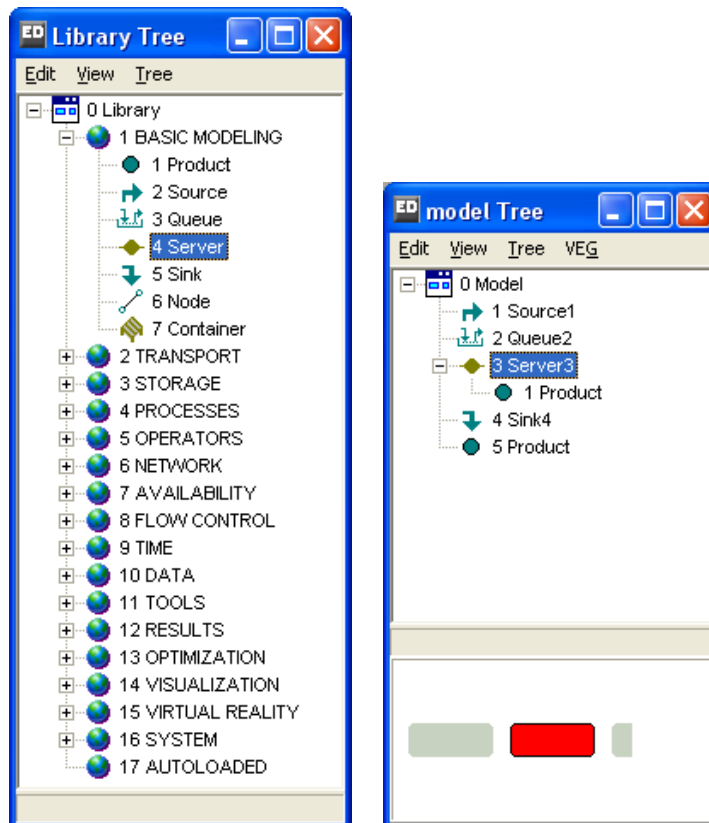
ED Library Tree

Edit View Tree

0 Library
1 BASIC MODELING
1 Product
2 Source
3 Queue
4 Server
5 Sink
6 Node
7 Container
2 TRANSPORT
3 STORAGE
4 PROCESSES
5 OPERATORS
6 NETWORK
7 AVAILABILITY
8 FLOW CONTROL
9 TIME
10 DATA
11 TOOLS
12 RESULTS
13 OPTIMIZATION
14 VISUALIZATION
15 VIRTUAL REALITY
16 SYSTEM
17 AUTOLOADED

ED model Tree

Edit View Tree VEG

0 Model
1 Source1
2 Queue2
3 Server3
1 Product
4 Sink4
5 Product